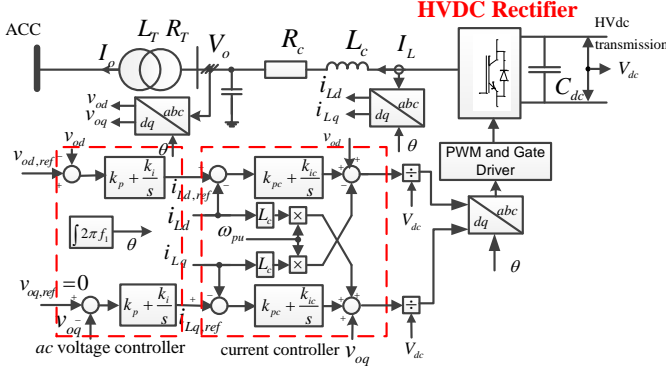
HVDC Rectifier

ACC

$L_T$ $R_T$

$I_o$

$V_o$

$R_c$

$L_c$

$I_L$

HVdc transmission

$V_{dc}$

$C_{dc}$

$v_{od}$

$v_{oq}$

$dq$

$abc$

$\theta$

$i_{Ld}$

$i_{Lq}$

$dq$

$abc$

$\theta$

PWM and Gate Driver

$v_{od}$

$v_{od,ref}$

$k_p + \frac{k_i}{s}$

$i_{Ld,ref}$

$k_{pc} + \frac{k_{ic}}{s}$

$v_{od}$

$\theta$

÷

$V_{dc}$

$dq$

$abc$

$\int 2\pi f_1$

$\theta$

$i_{Ld}$

$L_c$

×

$\omega_{pu}$

$i_{Lq}$

$L_c$

×

$\theta$

$v_{oq,ref}=0$

$k_p + \frac{k_i}{s}$

$k_{pc} + \frac{k_{ic}}{s}$

÷

$v_{oq}$

$i_{Lq,ref}$

$ac$ voltage controller

current controller

$v_{oq}$

$V_{dc}$